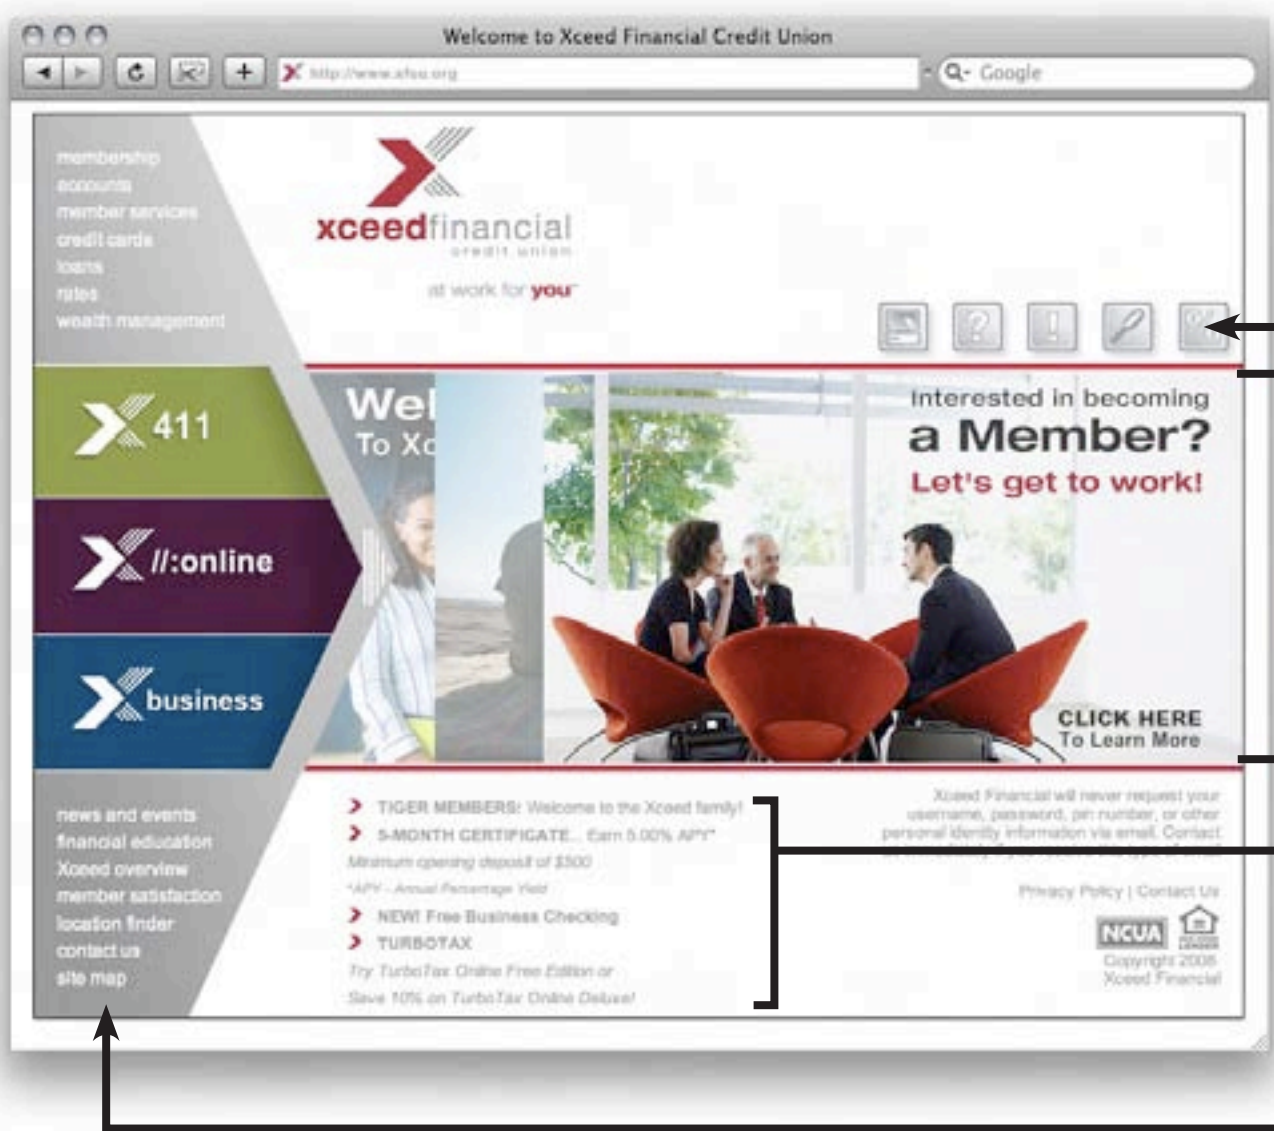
Welcome to Xceed Financial Credit Union

http://www.xfcu.org

Google

membership
accounts
member services
credit cards
loans
rates
wealth management

xceedfinancial
credit union

at work for you

411

//:online

business

Wel
To Xc

Interested in becoming
a Member?
Let's get to work!

CLICK HERE
To Learn More

news and events
financial education
Xceed overview
member satisfaction
location finder
contact us
site map

TIGER MEMBERS! Welcome to the Xceed family!
5-MONTH CERTIFICATE... Earn 5.00% APY*
Minimum opening deposit of $500
*APY - Annual Percentage Yield
NEW! Free Business Checking
TURBOTAX
Try TurboTax Online Free Edition or
Save 10% on TurboTax Online Deluxe!

Xceed Financial will never request your username, password, pin number, or other personal identity information via email. Contact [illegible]

Privacy Policy | Contact Us

NCUA

Copyright 2008
Xceed Financial